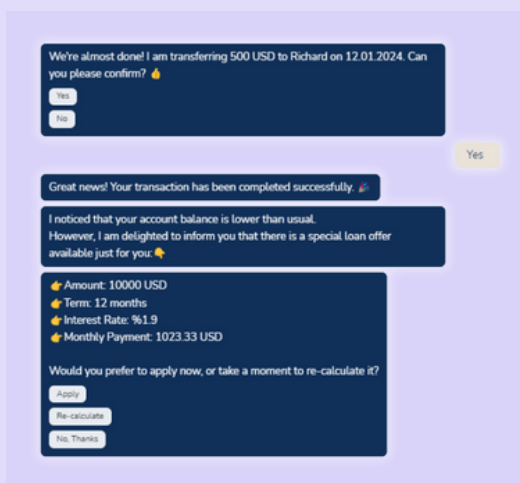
We're almost done! I am transferring 500 USD to Richard on 12.01.2024. Can you please confirm? 👌

Yes

No

Yes

Great news! Your transaction has been completed successfully. 🎉

I noticed that your account balance is lower than usual.
However, I am delighted to inform you that there is a special loan offer available just for you:👇

👉Amount: 10000 USD
👉Term: 12 months
👉Interest Rate: %1.9
👉Monthly Payment: 1023.33 USD

Would you prefer to apply now, or take a moment to re-calculate it?

Apply

Re-calculate

No, Thanks